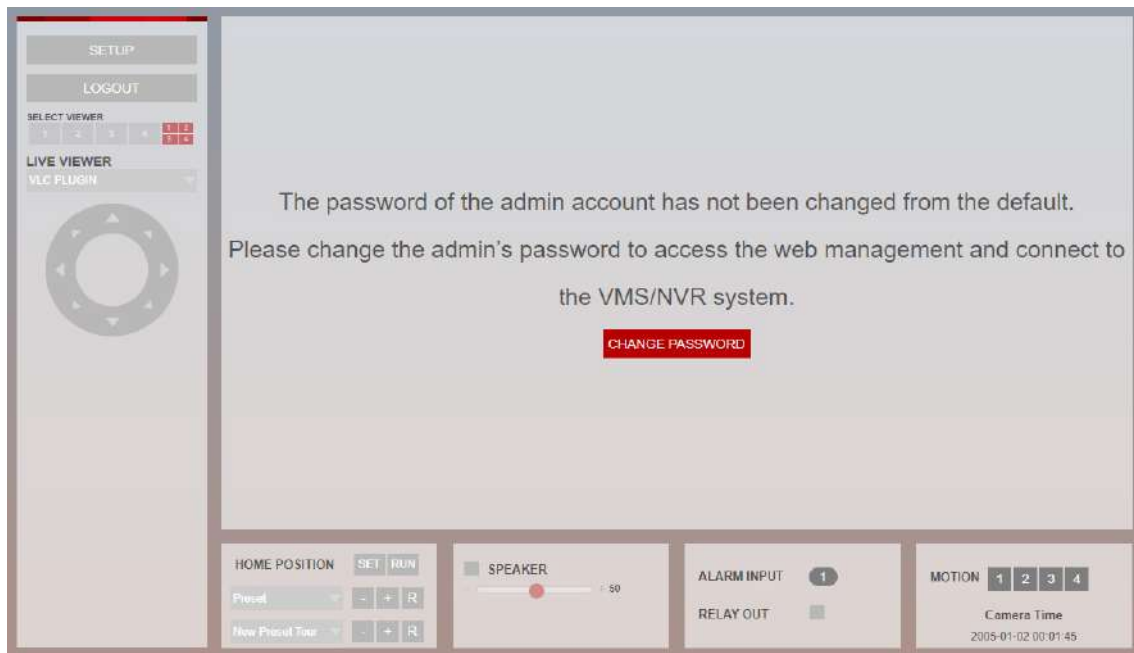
SETUP

LOGOUT

SELECT VIEWER

1 2 3 4 1 2 3 4

LIVE VIEWER

VLC PLUGIN

The password of the admin account has not been changed from the default.

Please change the admin's password to access the web management and connect to the VMS/NVR system.

CHANGE PASSWORD

HOME POSITION SET RUN

Preset - + R

New Preset Tour - + R

SPEAKER

50

ALARM INPUT 1

RELAY OUT

MOTION 1 2 3 4

Camera Time

2005-01-02 00:01:45